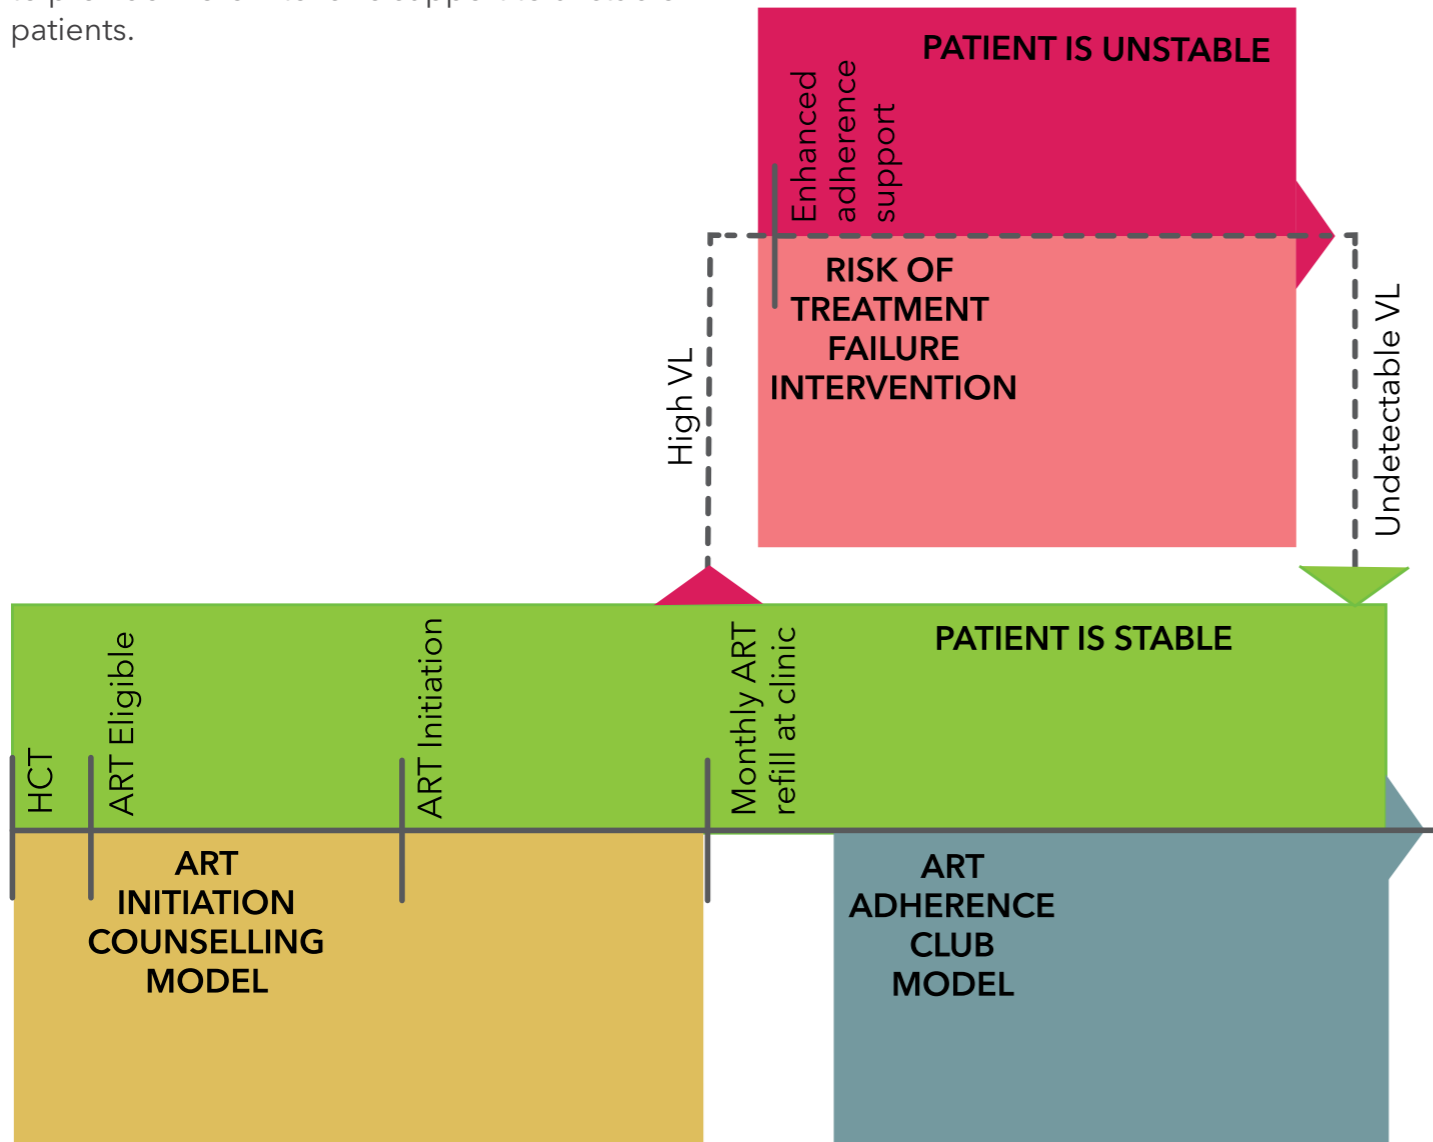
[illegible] patients.

PATIENT IS UNSTABLE

Enhanced adherence support

RISK OF TREATMENT FAILURE INTERVENTION

High VL

Undetectable VL

PATIENT IS STABLE

HCT

ART Eligible

ART Initiation

Monthly ART refill at clinic

ART INITIATION COUNSELLING MODEL

ART ADHERENCE CLUB MODEL